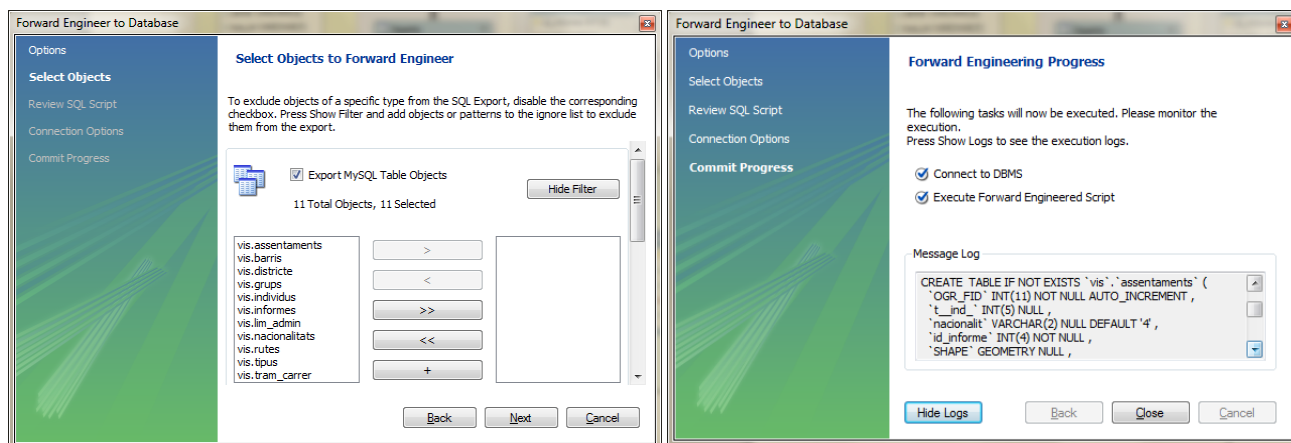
Forward Engineer to Database

Options
Select Objects
Review SQL Script
Connection Options
Commit Progress

Select Objects to Forward Engineer

To exclude objects of a specific type from the SQL Export, disable the corresponding checkbox. Press Show Filter and add objects or patterns to the ignore list to exclude them from the export.

Export MySQL Table Objects

11 Total Objects, 11 Selected

Hide Filter

vis.assentaments
vis.barris
vis.districte
vis.grups
vis.individus
vis.informes
vis.lim_admin
vis.nacionalitats
vis.rutes
vis.tipus
vis.tram_carrer

>
<
>>
<<
+

Back
Next
Cancel

Forward Engineer to Database

Options
Select Objects
Review SQL Script
Connection Options
Commit Progress

Forward Engineering Progress

The following tasks will now be executed. Please monitor the execution.
Press Show Logs to see the execution logs.

Connect to DBMS
Execute Forward Engineered Script

Message Log

CREATE TABLE IF NOT EXISTS `vis`.`assentaments` (
`OGR_FID` INT(11) NOT NULL AUTO_INCREMENT ,
`t__ind_` INT(5) NULL ,
`nacionalit` VARCHAR(2) NULL DEFAULT '4' ,
`id_informe` INT(4) NOT NULL ,
`SHAPE` GEOMETRY NULL ,

Hide Logs
Back
Close
Cancel